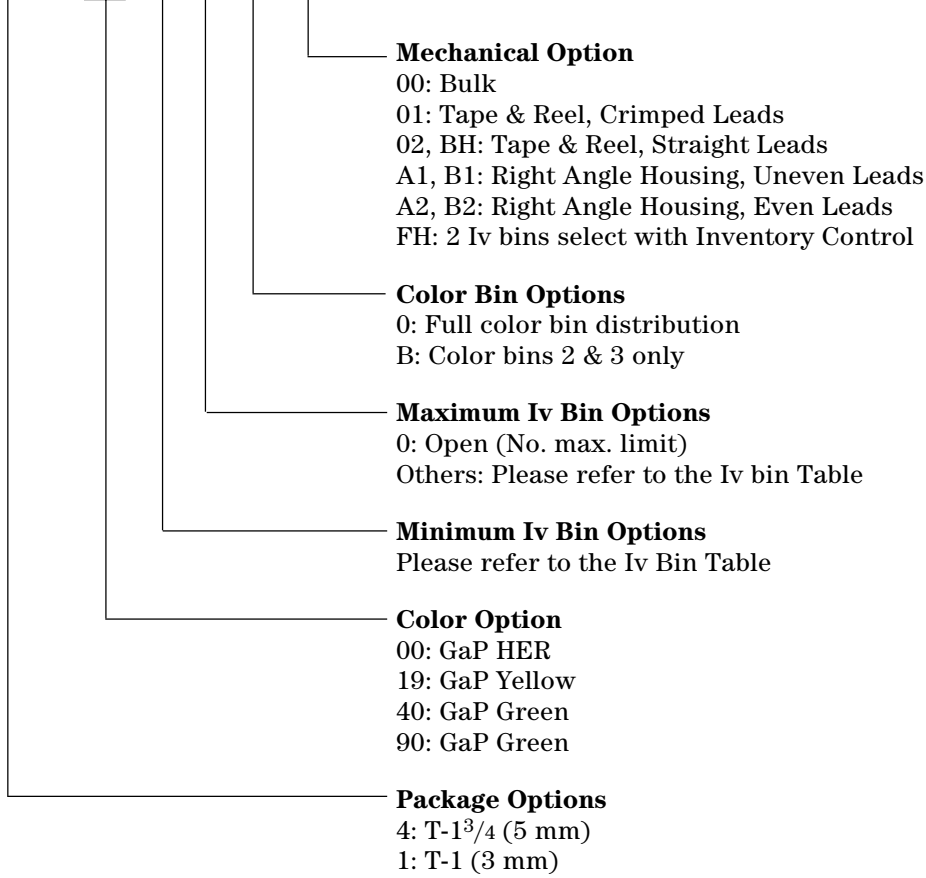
**Mechanical Option**
00: Bulk
01: Tape & Reel, Crimped Leads
02, BH: Tape & Reel, Straight Leads
A1, B1: Right Angle Housing, Uneven Leads
A2, B2: Right Angle Housing, Even Leads
FH: 2 Iv bins select with Inventory Control

**Color Bin Options**
0: Full color bin distribution
B: Color bins 2 & 3 only

**Maximum Iv Bin Options**
0: Open (No. max. limit)
Others: Please refer to the Iv bin Table

**Minimum Iv Bin Options**
Please refer to the Iv Bin Table

**Color Option**
00: GaP HER
19: GaP Yellow
40: GaP Green
90: GaP Green

**Package Options**
4: T-1$^{3}/_{4}$ (5 mm)
1: T-1 (3 mm)